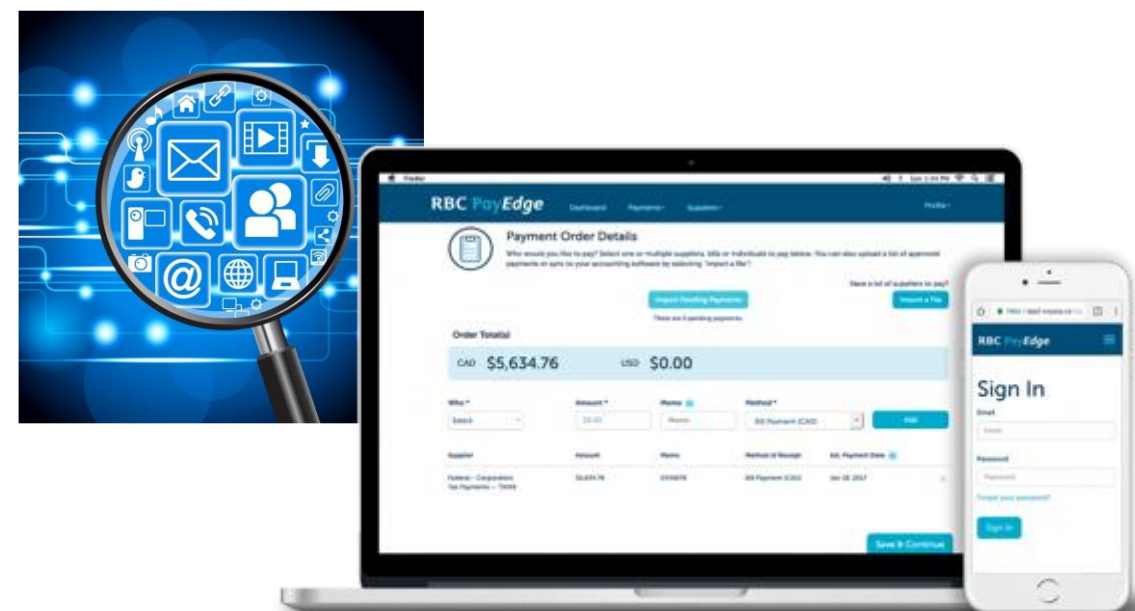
@

RBC PayEdge Dashboard Payments Suppliers Profile

Payment Order Details

Who would you like to pay? Select one or multiple suppliers, bills or individuals to pay below. You can also upload a list of approved payments or sync to your accounting software by selecting "Import a file".

Have a lot of suppliers to pay?

Import Pending Payments

Import a File

Order Total(s)

CAD $5,634.76

USD $0.00

Who * Amount * Memo Method *

Select $0.00 Memo Bill Payment (CAD) Add

Supplier Amount Memo Method of Receipt Est. Payment Date

Federal - Corporation Tax Payments — TXINS $5,634.76 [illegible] Bill Payment (CAD) Jan 18, 2017

Save & Continue

RBC PayEdge

Sign In

Email

Email

Password

Password

Forgot your password?

Sign In